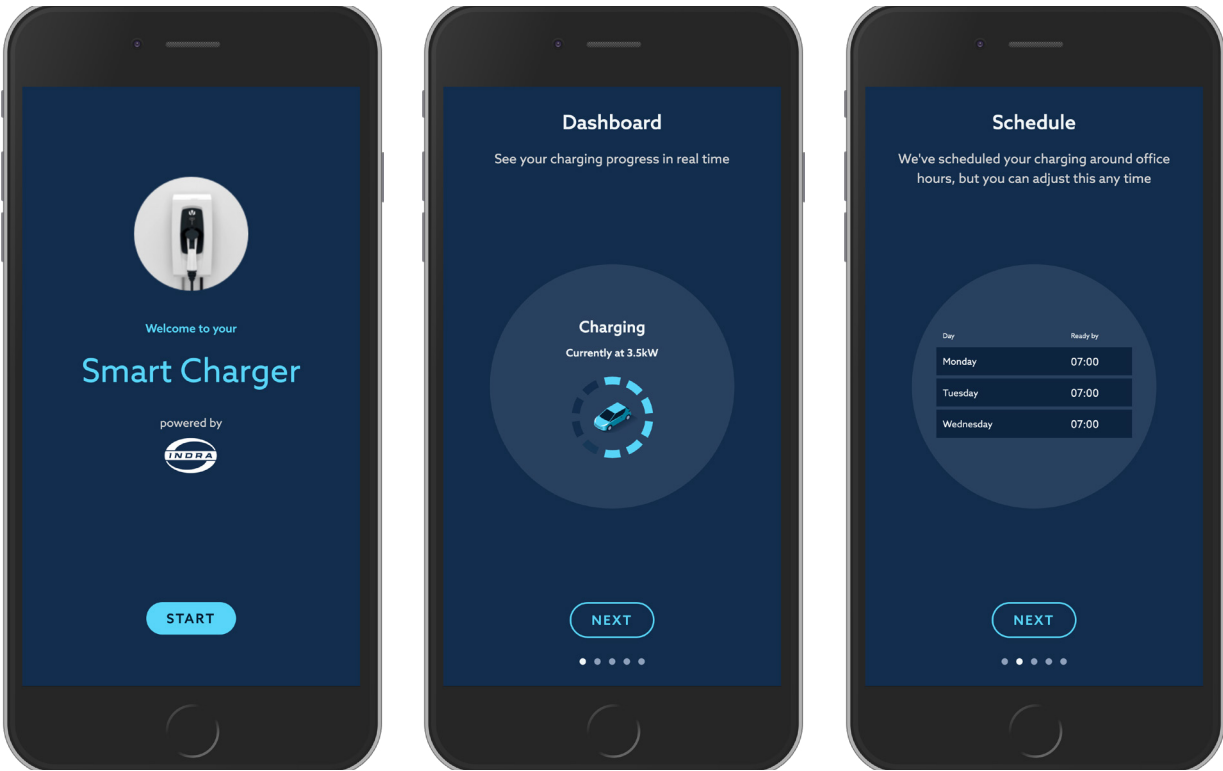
Welcome to your

Smart Charger

powered by

INDRA

START

Dashboard

See your charging progress in real time

Charging

Currently at 3.5kW

NEXT

Schedule

We've scheduled your charging around office hours, but you can adjust this any time

| Day | Ready by |
|---|---|
| Monday | 07:00 |
| Tuesday | 07:00 |
| Wednesday | 07:00 |

NEXT